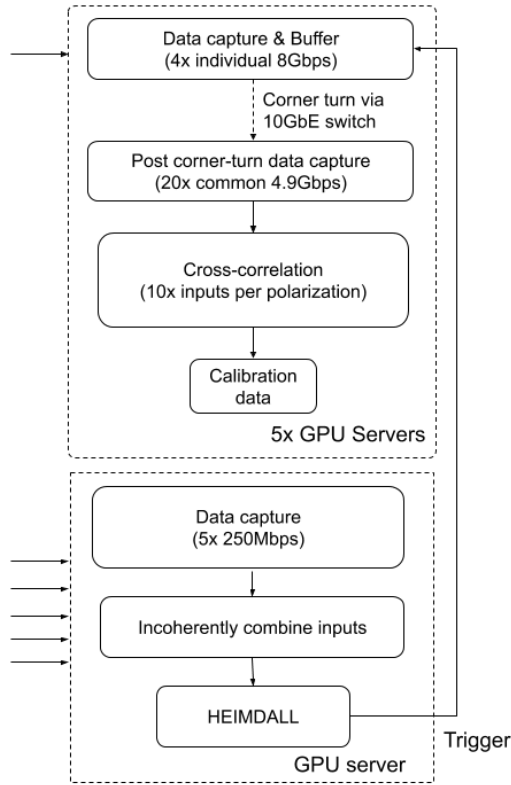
Data capture & Buffer
(4x individual 8Gbps)

Corner turn via
10GbE switch

Post corner-turn data capture
(20x common 4.9Gbps)

Cross-correlation
(10x inputs per polarization)

Calibration
data

5x GPU Servers

Data capture
(5x 250Mbps)

Incoherently combine inputs

HEIMDALL

Trigger

GPU server